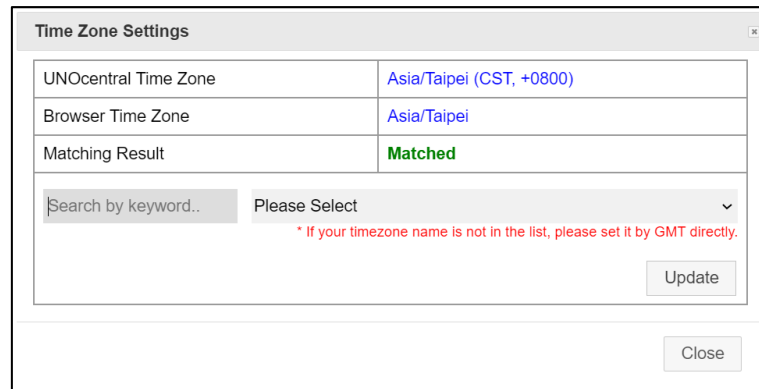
Time Zone Settings

| UNOcentral Time Zone | Asia/Taipei (CST, +0800) |
|---|---|
| Browser Time Zone | Asia/Taipei |
| Matching Result | Matched |

Search by keyword..

Please Select

* If your timezone name is not in the list, please set it by GMT directly.

Update

Close